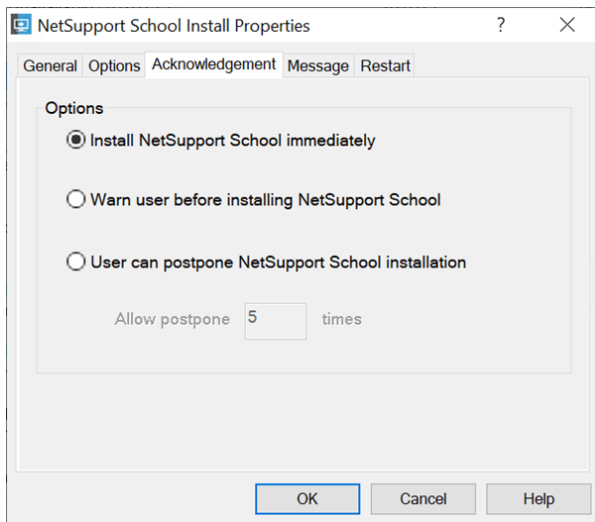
NetSupport School Install Properties ? ✕

General Options Acknowledgement Message Restart

Options

Install NetSupport School immediately

Warn user before installing NetSupport School

User can postpone NetSupport School installation

Allow postpone 5 times

OK Cancel Help